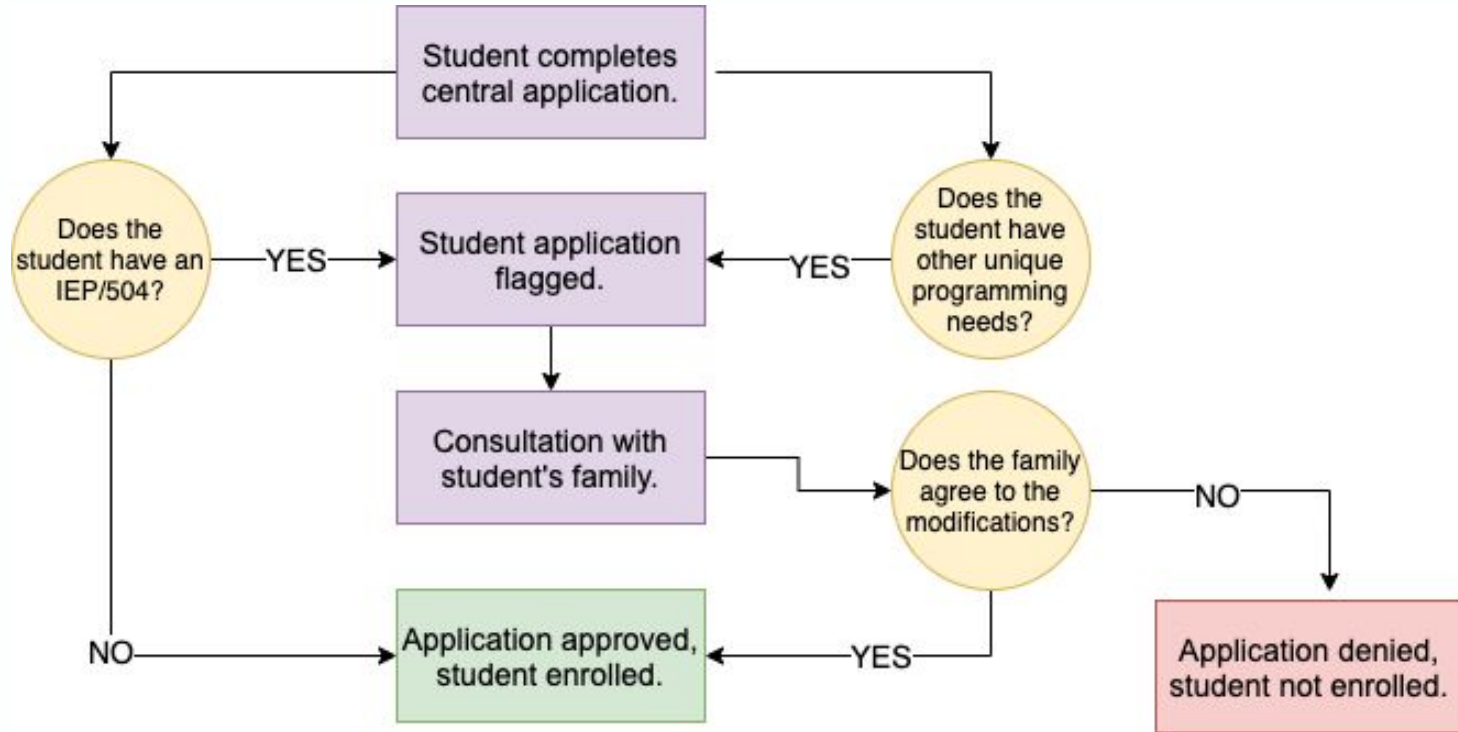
Student completes central application.

Does the student have an IEP/504?

YES

Student application flagged.

YES

Does the student have other unique programming needs?

Consultation with student's family.

Does the family agree to the modifications?

NO

NO

Application approved, student enrolled.

YES

Application denied, student not enrolled.